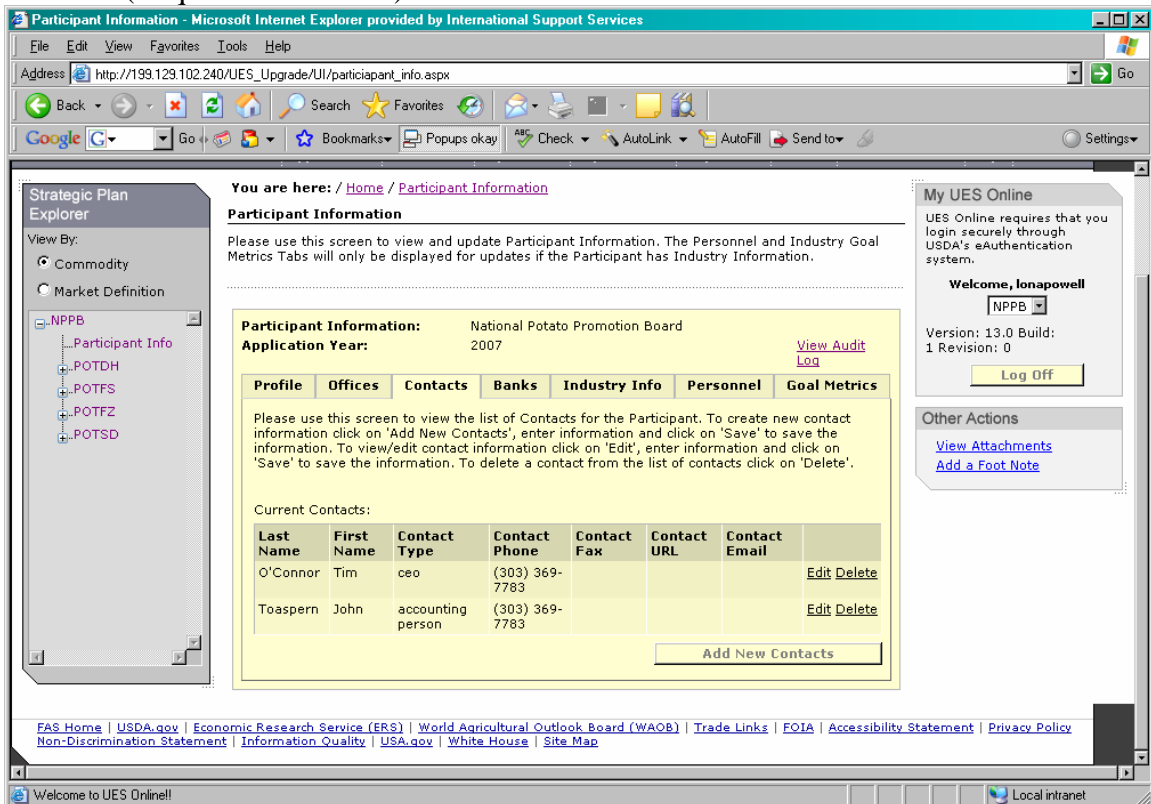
Participant Information - Microsoft Internet Explorer provided by International Support Services

File Edit View Favorites Tools Help

Address http://199.129.102.240/UES_Upgrade/UI/particiapant_info.aspx Go

Back Search Favorites

Google Go Bookmarks Popups okay Check AutoLink AutoFill Send to Settings

Strategic Plan Explorer

View By:

Commodity

Market Definition

NPPB
Participant Info
POTDH
POTFS
POTFZ
POTSD

You are here: / Home / Participant Information

Participant Information

Please use this screen to view and update Participant Information. The Personnel and Industry Goal Metrics Tabs will only be displayed for updates if the Participant has Industry Information.

Participant Information: National Potato Promotion Board
Application Year: 2007
View Audit Log

Profile | Offices | Contacts | Banks | Industry Info | Personnel | Goal Metrics

Please use this screen to view the list of Contacts for the Participant. To create new contact information click on 'Add New Contacts', enter information and click on 'Save' to save the information. To view/edit contact information click on 'Edit', enter information and click on 'Save' to save the information. To delete a contact from the list of contacts click on 'Delete'.

Current Contacts:

| Last Name | First Name | Contact Type | Contact Phone | Contact Fax | Contact URL | Contact Email | |
|---|---|---|---|---|---|---|---|
| O'Connor | Tim | ceo | (303) 369-7783 | | | | Edit Delete |
| Toaspern | John | accounting person | (303) 369-7783 | | | | Edit Delete |

Add New Contacts

My UES Online

UES Online requires that you login securely through USDA's eAuthentication system.

Welcome, lonapowell

NPPB

Version: 13.0 Build: 1 Revision: 0

Log Off

Other Actions

View Attachments
Add a Foot Note

FAS Home | USDA.gov | Economic Research Service (ERS) | World Agricultural Outlook Board (WAOB) | Trade Links | FOIA | Accessibility Statement | Privacy Policy
Non-Discrimination Statement | Information Quality | USA.gov | White House | Site Map

Welcome to UES Online!!

Local intranet